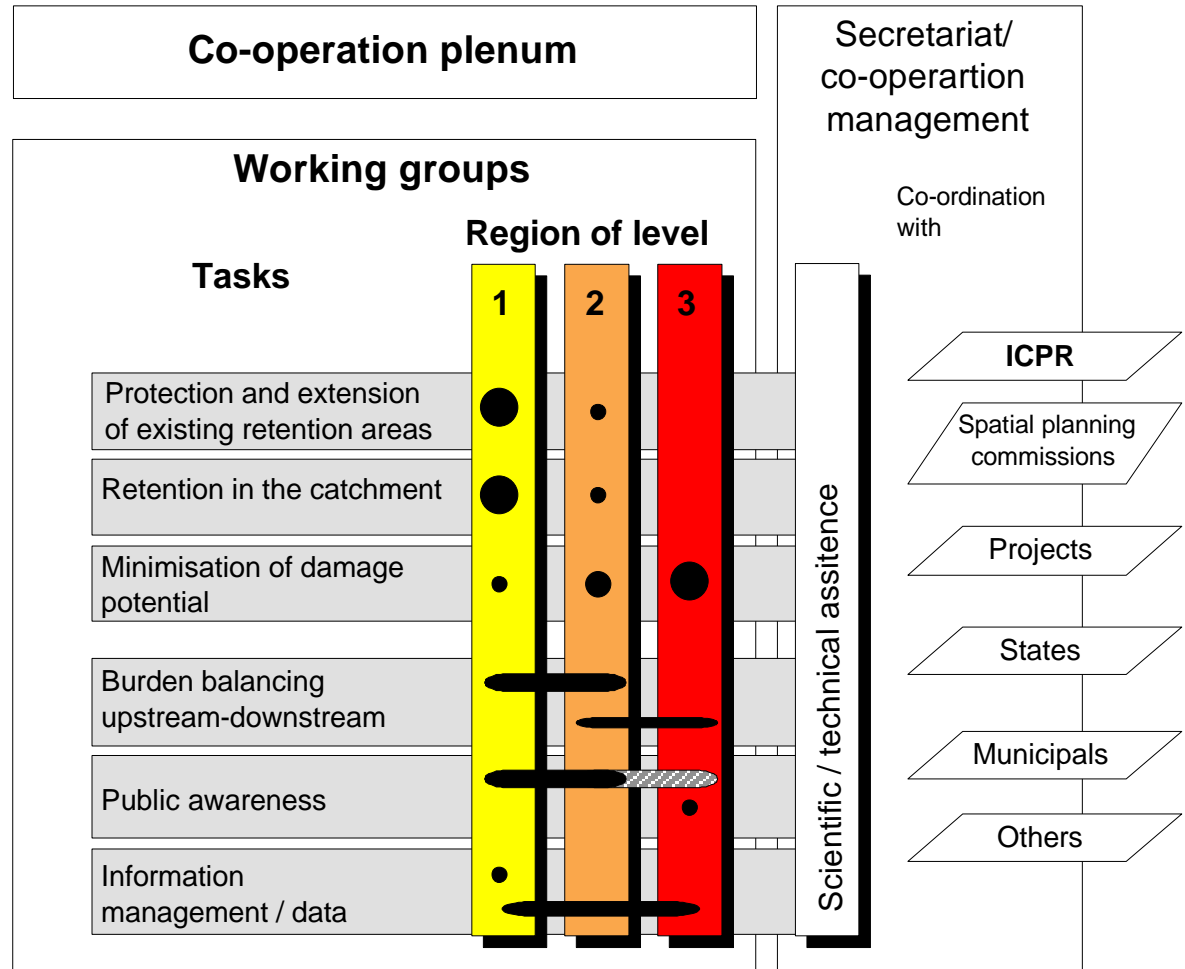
Co-operation plenum

Secretariat/ co-operartion management

Working groups

Co-ordination with

Region of level

Tasks

1

2

3

ICPR

Protection and extension of existing retention areas

Spatial planning commissions

Retention in the catchment

Projects

Minimisation of damage potential

Scientific / technical assitence

States

Burden balancing upstream-downstream

Municipals

Public awareness

Others

Information management / data